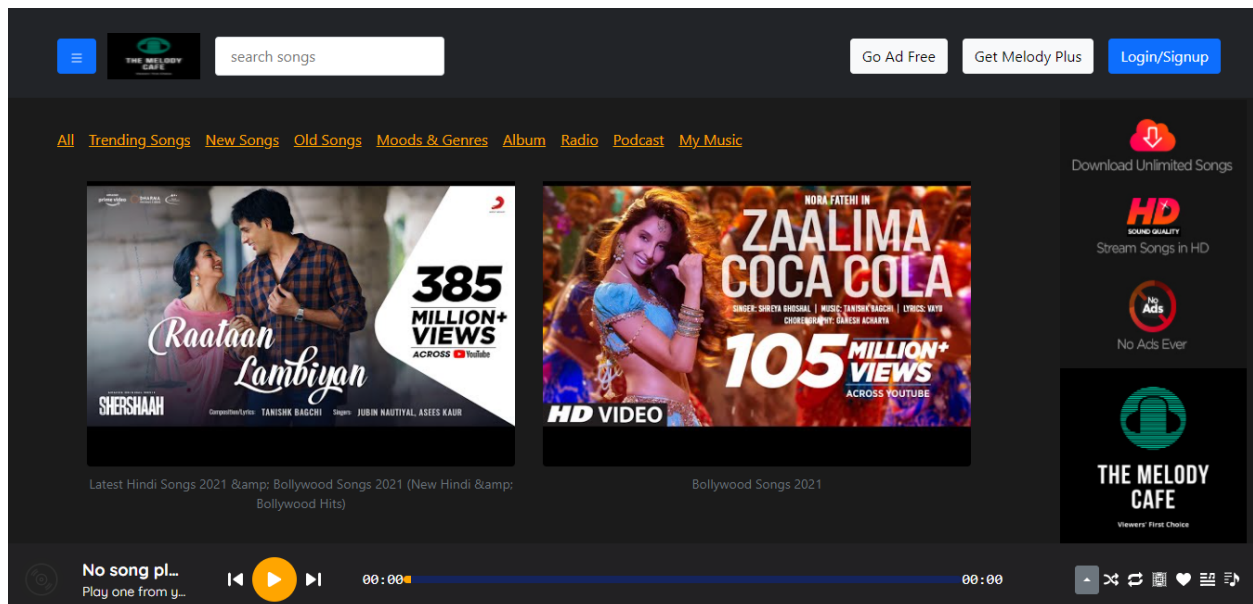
≡ THE MELODY CAFE search songs Go Ad Free Get Melody Plus Login/Signup

All Trending Songs New Songs Old Songs Moods & Genres Album Radio Podcast My Music

prime video DHARMA

Raataan Lambiyan

385 MILLION+ VIEWS ACROSS YouTube

SHERSHAAH Composition/Lyrics: TANISHK BAGCHI Singers: JUBIN NAUTIYAL, ASEES KAUR

Latest Hindi Songs 2021 &amp; Bollywood Songs 2021 (New Hindi &amp; Bollywood Hits)

NORA FATEHI IN ZAALIMA COCA COLA

SINGER: SHREYA GHOSHAL | MUSIC: TANISHK BAGCHI | LYRICS: VAYU CHOREOGRAPHY: GANESH ACHARYA

105 MILLION+ VIEWS ACROSS YOUTUBE

HD VIDEO

Bollywood Songs 2021

Download Unlimited Songs

HD SOUND QUALITY Stream Songs in HD

No Ads No Ads Ever

THE MELODY CAFE Viewers' First Choice

No song pl... Play one from y...

00:00 00:00